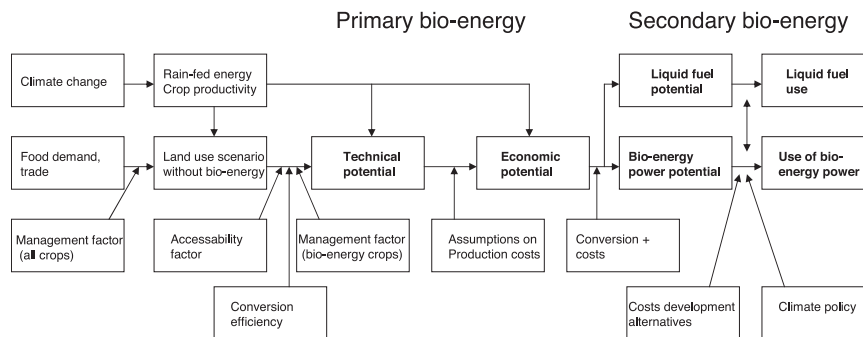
Primary bio-energy

Secondary bio-energy

Climate change

Rain-fed energy Crop productivity

Liquid fuel potential

Liquid fuel use

Food demand, trade

Land use scenario without bio-energy

Technical potential

Economic potential

Bio-energy power potential

Use of bio-energy power

Management factor (all crops)

Accessability factor

Management factor (bio-energy crops)

Assumptions on Production costs

Conversion + costs

Conversion efficiency

Costs development alternatives

Climate policy